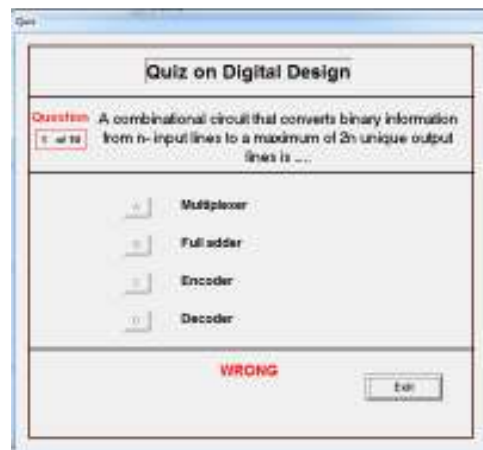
Quiz

Quiz on Digital Design

Question
1 of 10

A combinational circuit that converts binary information from n- input lines to a maximum of 2n unique output lines is ...

A Multiplexer

B Full adder

C Encoder

D Decoder

WRONG

Exit